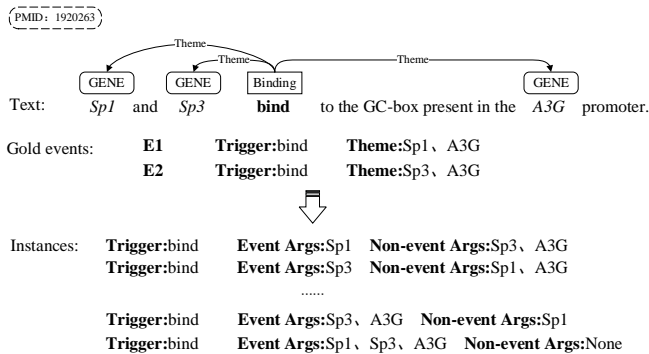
PMID：1920263

Theme
Theme
Theme

GENE GENE Binding GENE

Text: Sp1 and Sp3 bind to the GC-box present in the A3G promoter.

Gold events: E1 Trigger:bind Theme:Sp1、A3G
E2 Trigger:bind Theme:Sp3、A3G

Instances: Trigger:bind Event Args:Sp1 Non-event Args:Sp3、A3G
Trigger:bind Event Args:Sp3 Non-event Args:Sp1、A3G
......
Trigger:bind Event Args:Sp3、A3G Non-event Args:Sp1
Trigger:bind Event Args:Sp1、Sp3、A3G Non-event Args:None